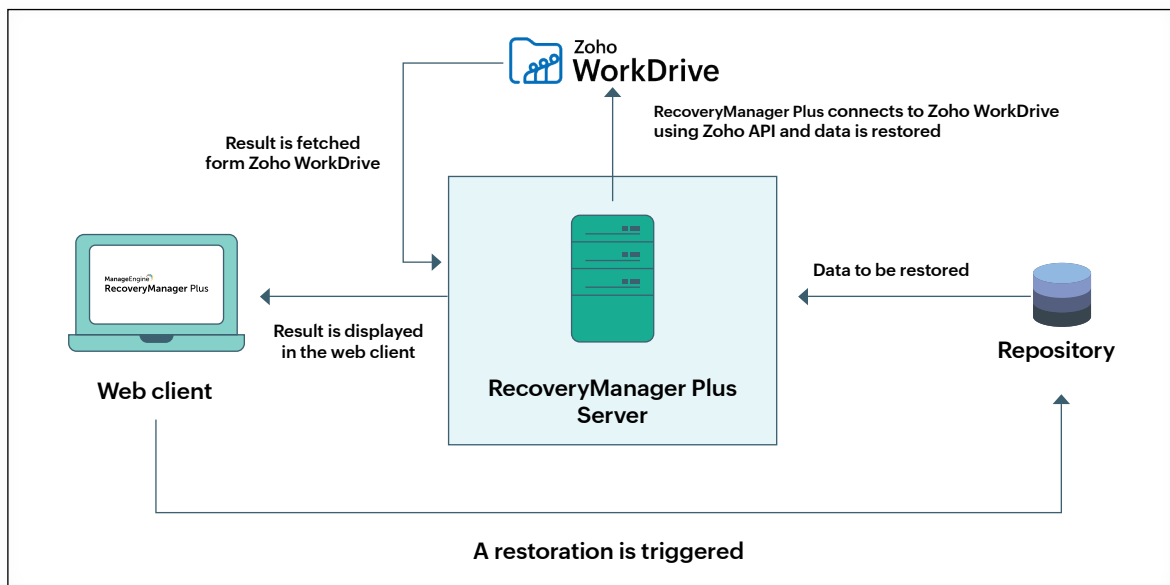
Zoho WorkDrive

RecoveryManager Plus connects to Zoho WorkDrive using Zoho API and data is restored

Result is fetched form Zoho WorkDrive

ManageEngine RecoveryManager Plus

Web client

Result is displayed in the web client

RecoveryManager Plus Server

Data to be restored

Repository

A restoration is triggered